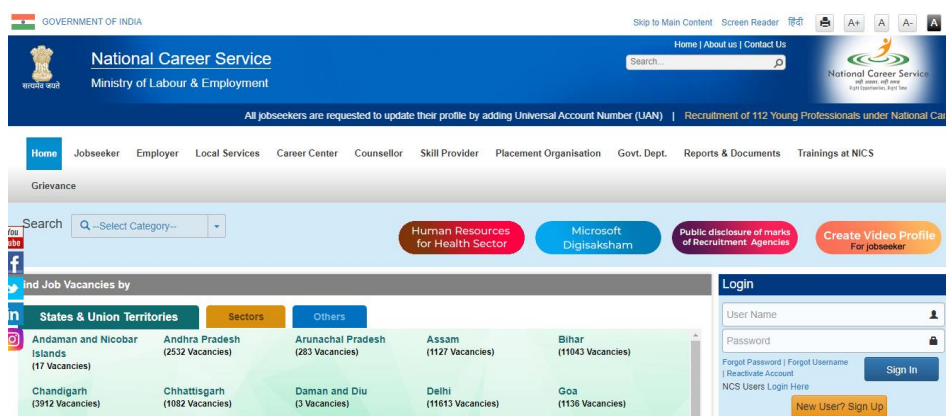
GOVERNMENT OF INDIA

Skip to Main Content Screen Reader हिंदी A+ A A- A

सत्यमेव जयते

National Career Service
Ministry of Labour & Employment

Home | About us | Contact Us

Search...

National Career Service
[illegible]
Right Opportunities, Right Time

All jobseekers are requested to update their profile by adding Universal Account Number (UAN) | Recruitment of 112 Young Professionals under National Car

Home Jobseeker Employer Local Services Career Center Counsellor Skill Provider Placement Organisation Govt. Dept. Reports & Documents Trainings at NICS

Grievance

Search --Select Category--

Human Resources for Health Sector

Microsoft Digisaksham

Public disclosure of marks of Recruitment Agencies

Create Video Profile
For jobseeker

You Tube

ind Job Vacancies by

States & Union Territories Sectors Others

| Andaman and Nicobar Islands (17 Vacancies) | Andhra Pradesh (2532 Vacancies) | Arunachal Pradesh (283 Vacancies) | Assam (1127 Vacancies) | Bihar (11043 Vacancies) |
|---|---|---|---|---|
| Chandigarh (3912 Vacancies) | Chhattisgarh (1082 Vacancies) | Daman and Diu (3 Vacancies) | Delhi (11613 Vacancies) | Goa (1136 Vacancies) |

Login

User Name

Password

Forgot Password | Forgot Username | Reactivate Account

Sign In

NCS Users Login Here

New User? Sign Up